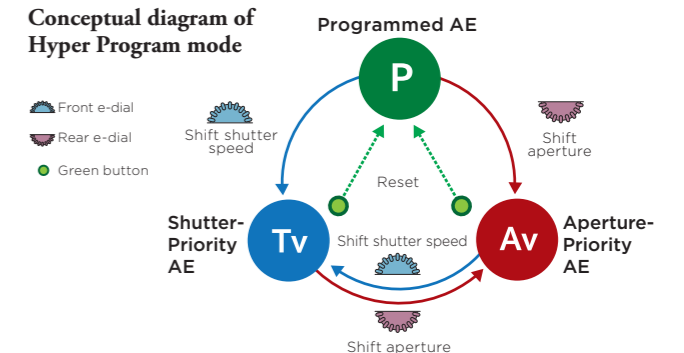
Conceptual diagram of Hyper Program mode

Front e-dial
Rear e-dial
Green button

Programmed AE

P

Shift shutter speed

Shift aperture

Reset

Shutter-Priority AE

Tv

Shift shutter speed

Av

Aperture-Priority AE

Shift aperture